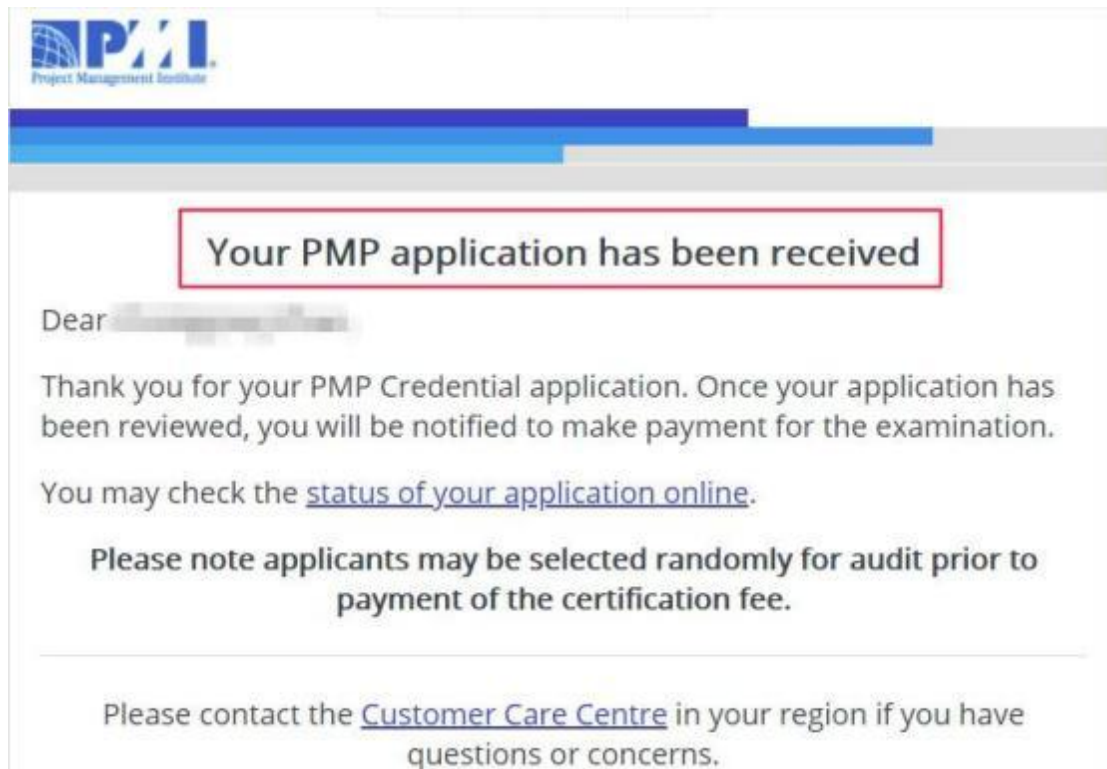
PMI
Project Management Institute

Your PMP application has been received

Dear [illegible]

Thank you for your PMP Credential application. Once your application has been reviewed, you will be notified to make payment for the examination.

You may check the status of your application online.

Please note applicants may be selected randomly for audit prior to payment of the certification fee.

Please contact the Customer Care Centre in your region if you have questions or concerns.